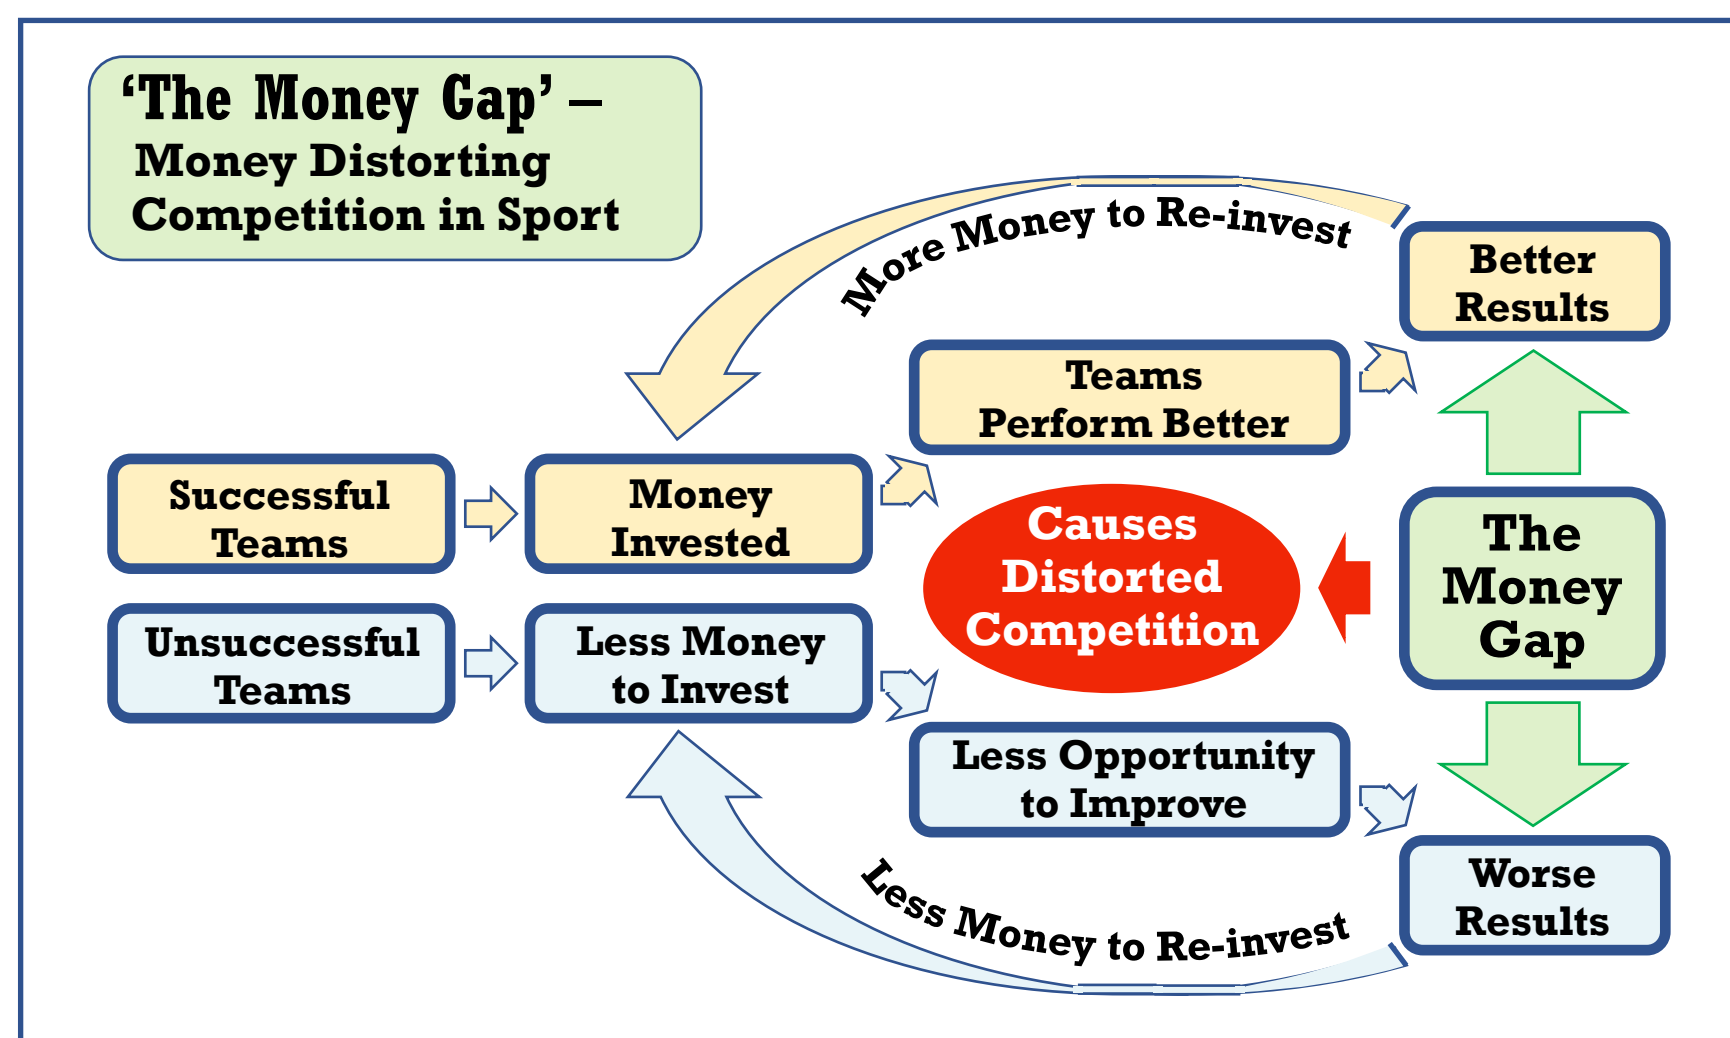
‘The Money Gap’ – Money Distorting Competition in Sport

More Money to Re-invest

Better Results

Teams Perform Better

Successful Teams

Money Invested

Causes Distorted Competition

The Money Gap

Unsuccessful Teams

Less Money to Invest

Less Opportunity to Improve

Worse Results

Less Money to Re-invest